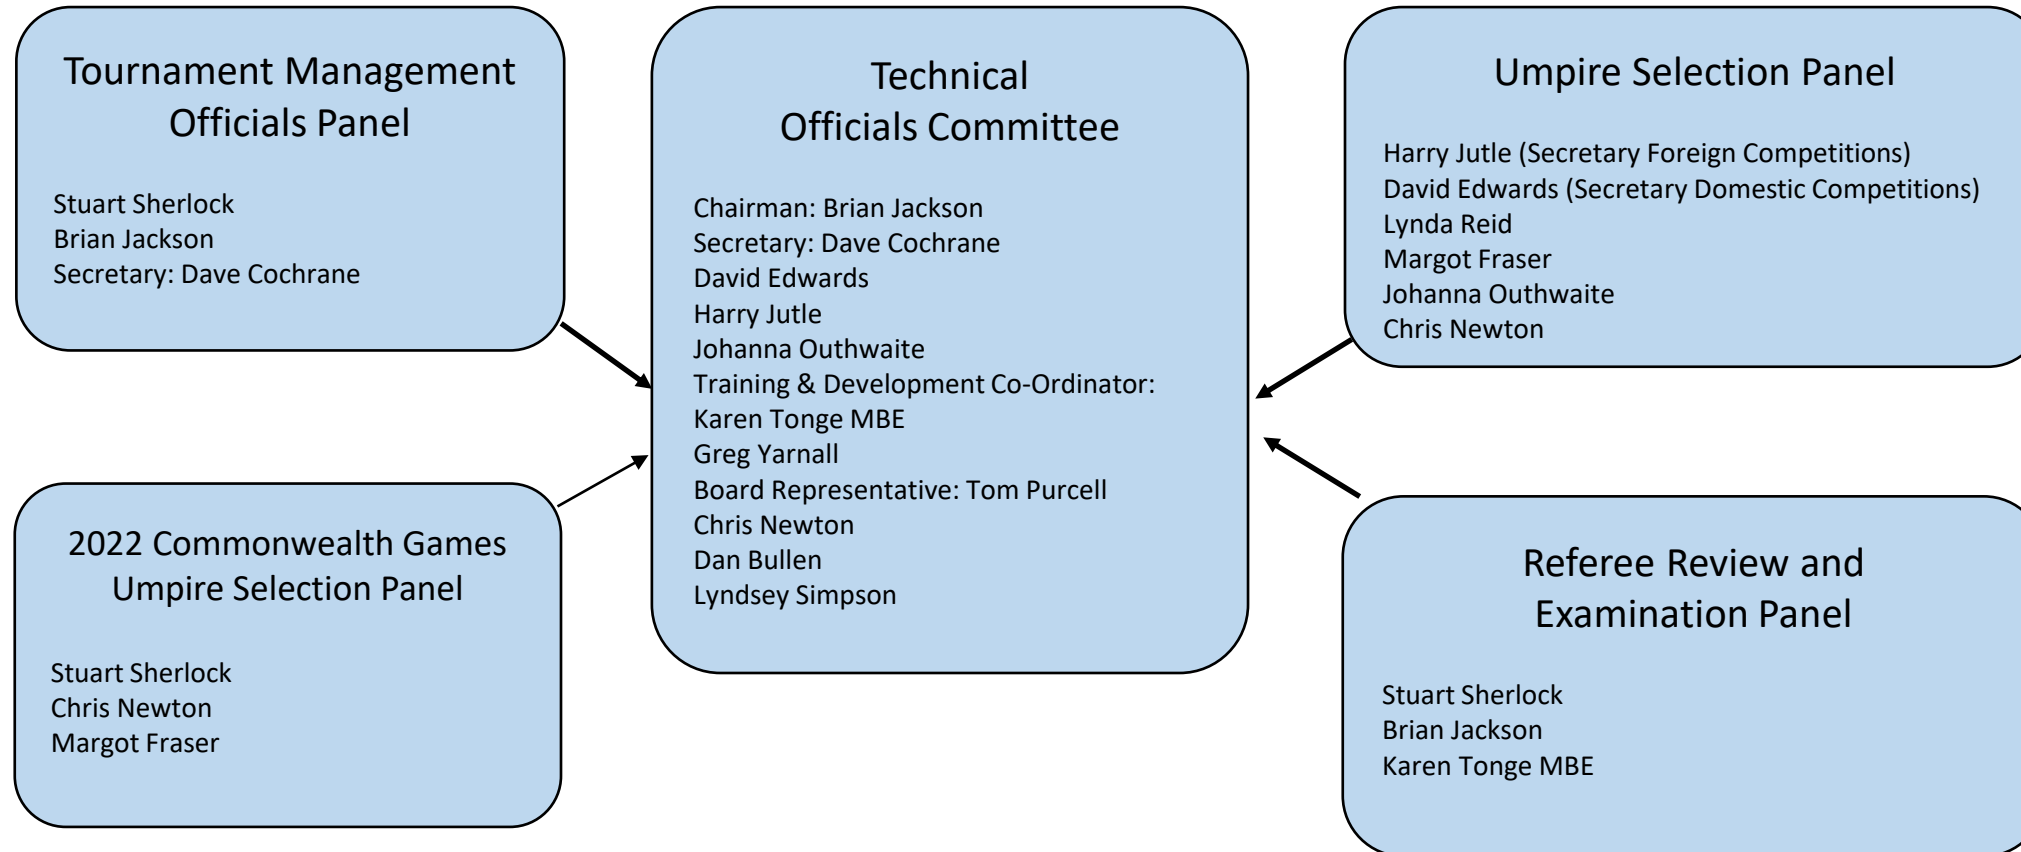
Tournament Management Officials Panel

Stuart Sherlock
Brian Jackson
Secretary: Dave Cochrane

Technical Officials Committee

Chairman: Brian Jackson
Secretary: Dave Cochrane
David Edwards
Harry Jutle
Johanna Outhwaite
Training & Development Co-Ordinator: Karen Tonge MBE
Greg Yarnall
Board Representative: Tom Purcell
Chris Newton
Dan Bullen
Lyndsey Simpson

Umpire Selection Panel

Harry Jutle (Secretary Foreign Competitions)
David Edwards (Secretary Domestic Competitions)
Lynda Reid
Margot Fraser
Johanna Outhwaite
Chris Newton

2022 Commonwealth Games Umpire Selection Panel

Stuart Sherlock
Chris Newton
Margot Fraser

Referee Review and Examination Panel

Stuart Sherlock
Brian Jackson
Karen Tonge MBE